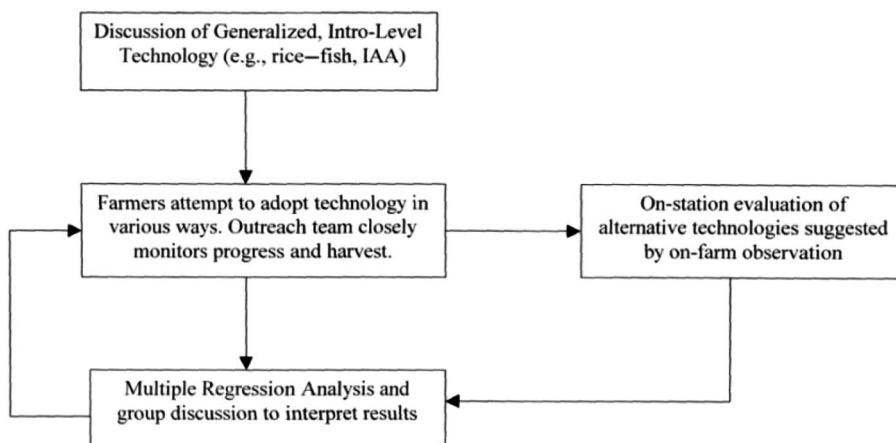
Discussion of Generalized, Intro-Level Technology (e.g., rice–fish, IAA)

Farmers attempt to adopt technology in various ways. Outreach team closely monitors progress and harvest.

On-station evaluation of alternative technologies suggested by on-farm observation

Multiple Regression Analysis and group discussion to interpret results